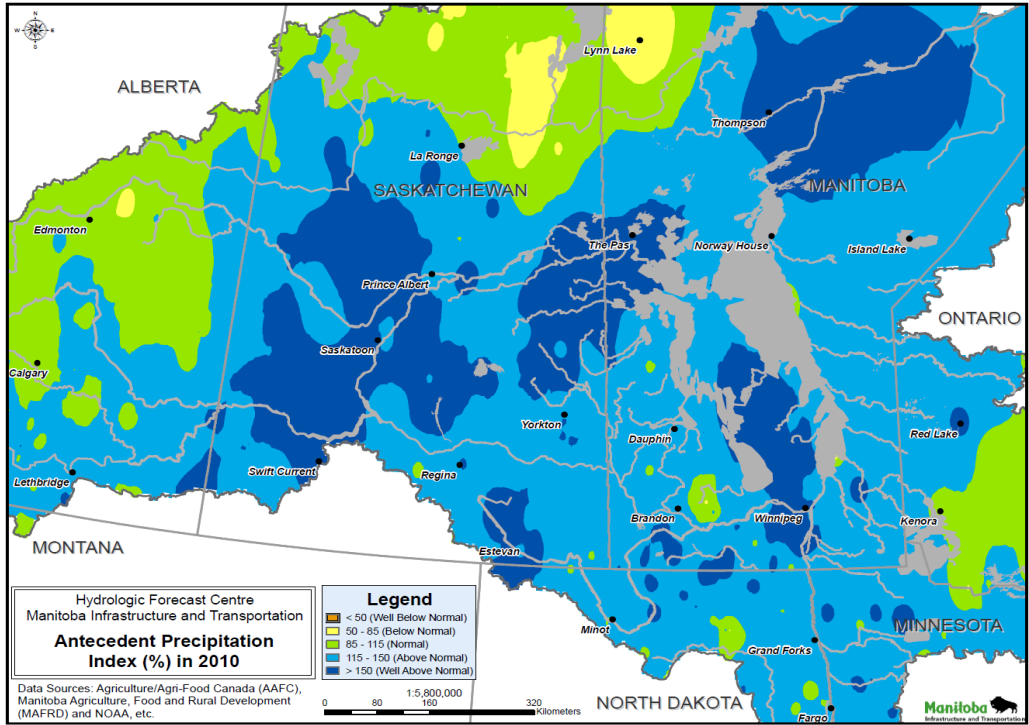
N
W E
S

ALBERTA

Lynn Lake

Thompson

La Ronge

SASKATCHEWAN

MANITOBA

Edmonton

The Pas

Norway House

Island Lake

Prince Albert

ONTARIO

Saskatoon

Calgary

Yorkton

Red Lake

Dauphin

Swift Current

Regina

Lethbridge

Brandon

Winnipeg

Kenora

MONTANA

Estevan

Hydrologic Forecast Centre
Manitoba Infrastructure and Transportation

Antecedent Precipitation Index (%) in 2010

Legend
< 50 (Well Below Normal)
50 - 85 (Below Normal)
85 - 115 (Normal)
115 - 150 (Above Normal)
> 150 (Well Above Normal)

Minot

MINNESOTA

Grand Forks

Data Sources: Agriculture/Agri-Food Canada (AAFC), Manitoba Agriculture, Food and Rural Development (MAFRD) and NOAA, etc.

1:5,800,000
0 80 160 320
Kilometers

NORTH DAKOTA

Fargo

Manitoba
Infrastructure and Transportation